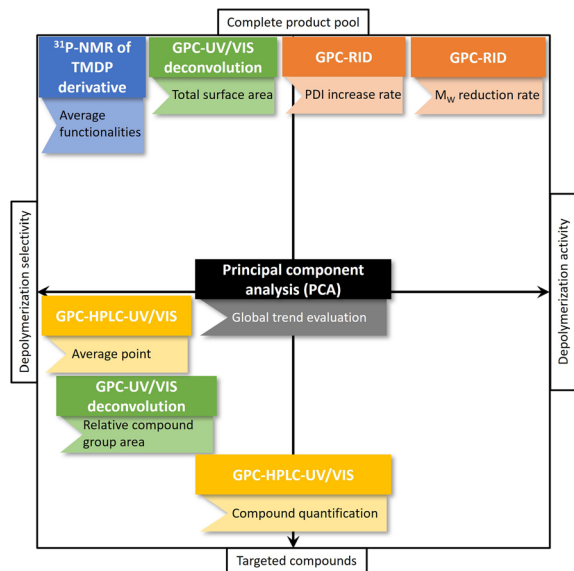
Complete product pool

$^{31}$P-NMR of TMDP derivative

Average functionalities

GPC-UV/VIS deconvolution

Total surface area

GPC-RID

PDI increase rate

GPC-RID

$M_W$ reduction rate

Depolymerization selectivity

Depolymerization activity

Principal component analysis (PCA)

Global trend evaluation

GPC-HPLC-UV/VIS

Average point

GPC-UV/VIS deconvolution

Relative compound group area

GPC-HPLC-UV/VIS

Compound quantification

Targeted compounds